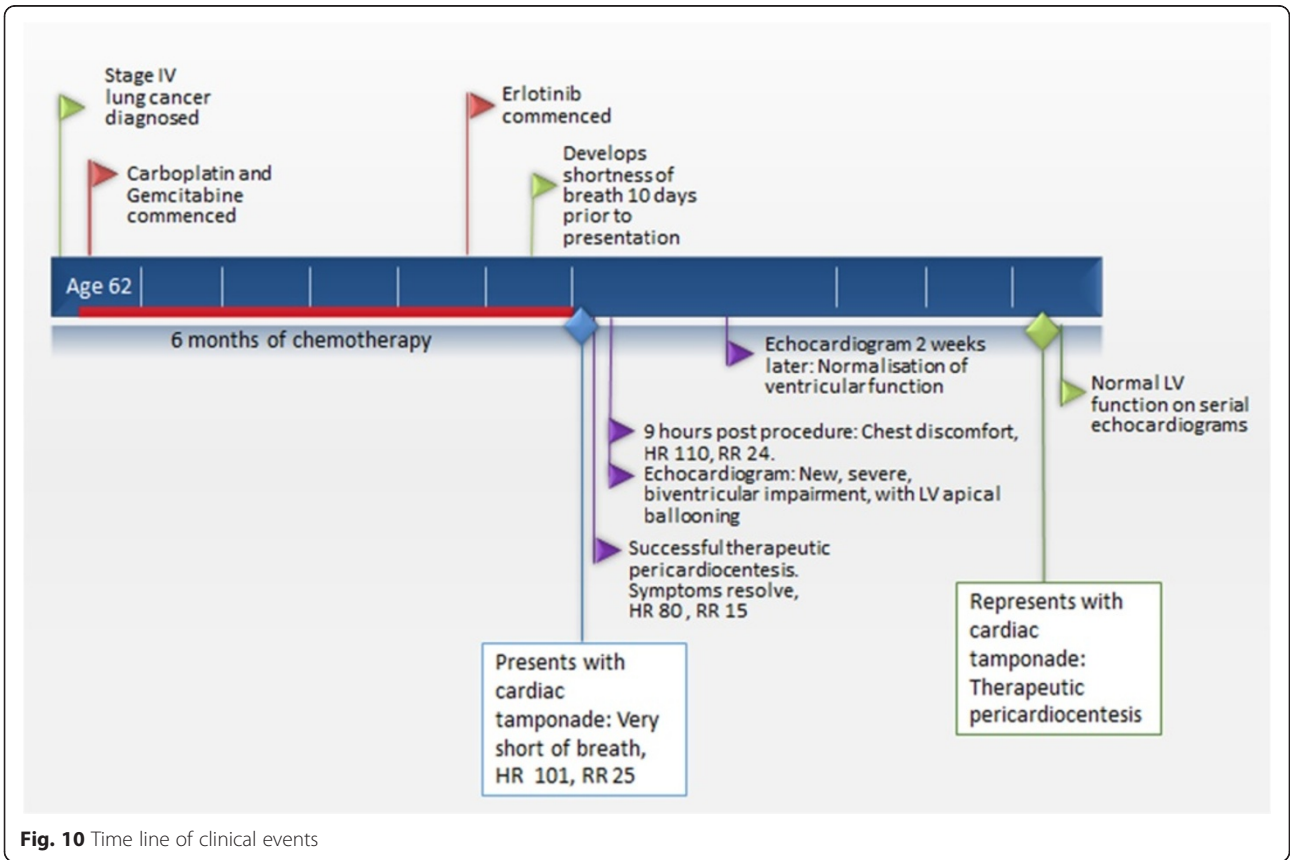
Stage IV lung cancer diagnosed

Carboplatin and Gemcitabine commenced

Erlotinib commenced

Develops shortness of breath 10 days prior to presentation

Age 62

6 months of chemotherapy

Echocardiogram 2 weeks later: Normalisation of ventricular function

Normal LV function on serial echocardiograms

9 hours post procedure: Chest discomfort, HR 110, RR 24.

Echocardiogram: New, severe, biventricular impairment, with LV apical ballooning

Successful therapeutic pericardiocentesis. Symptoms resolve, HR 80 , RR 15

Presents with cardiac tamponade: Very short of breath, HR 101, RR 25

Represents with cardiac tamponade: Therapeutic pericardiocentesis

Fig. 10 Time line of clinical events